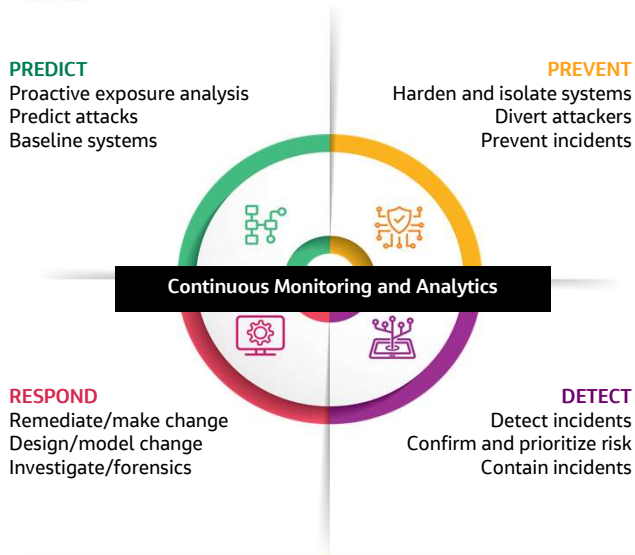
PREDICT
Proactive exposure analysis
Predict attacks
Baseline systems

PREVENT
Harden and isolate systems
Divert attackers
Prevent incidents

Continuous Monitoring and Analytics

RESPOND
Remediate/make change
Design/model change
Investigate/forensics

DETECT
Detect incidents
Confirm and prioritize risk
Contain incidents